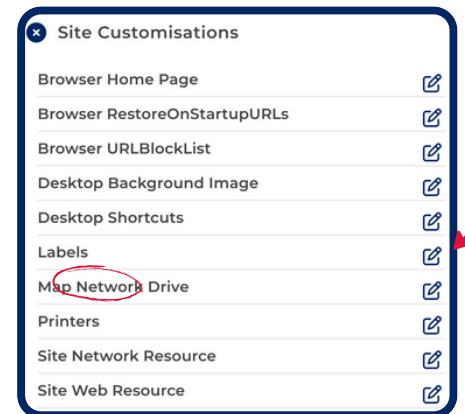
Site Customisations

Browser Home Page

Browser RestoreOnStartupURLs

Browser URLBlockList

Desktop Background Image

Desktop Shortcuts

Labels

Map Network Drive

Printers

Site Network Resource

Site Web Resource